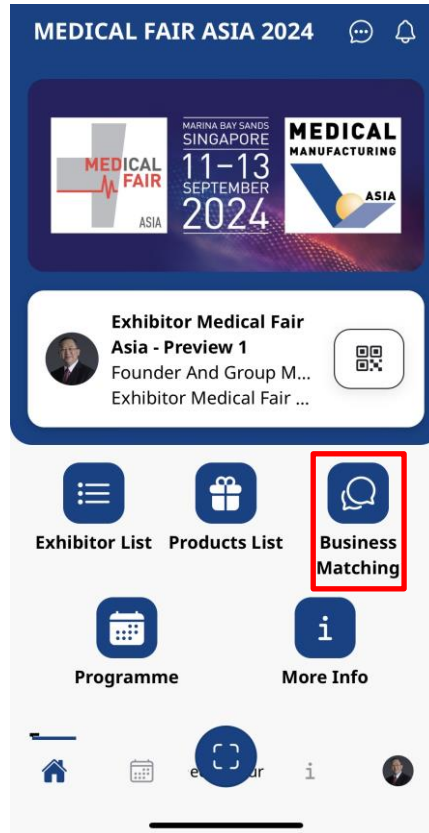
MEDICAL FAIR ASIA 2024

MEDICAL FAIR ASIA

MARINA BAY SANDS SINGAPORE 11–13 SEPTEMBER 2024

MEDICAL MANUFACTURING ASIA

Exhibitor Medical Fair Asia - Preview 1
Founder And Group M...
Exhibitor Medical Fair ...

Exhibitor List

Products List

Business Matching

Programme

More Info

i

e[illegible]ar

i